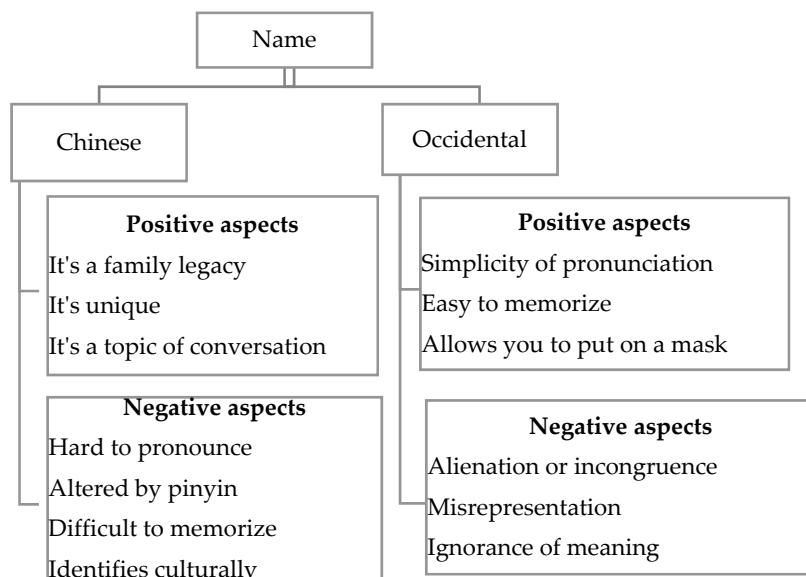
Name

Chinese

Positive aspects
It's a family legacy
It's unique
It's a topic of conversation

Negative aspects
Hard to pronounce
Altered by pinyin
Difficult to memorize
Identifies culturally

Occidental

Positive aspects
Simplicity of pronunciation
Easy to memorize
Allows you to put on a mask

Negative aspects
Alienation or incongruence
Misrepresentation
Ignorance of meaning